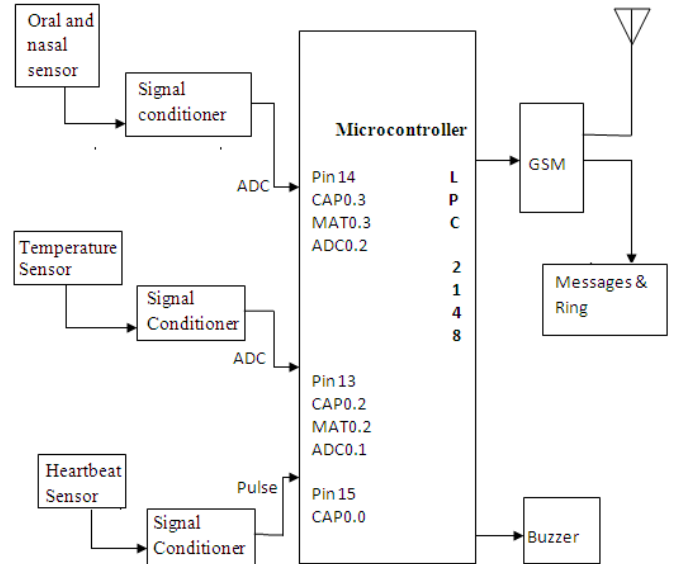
Oral and nasal sensor

Signal conditioner

Microcontroller

LPC 2148

ADC

Pin 14
CAP0.3
MAT0.3
ADC0.2

GSM

Messages & Ring

Temperature Sensor

Signal Conditioner

ADC

Pin 13
CAP0.2
MAT0.2
ADC0.1

Heartbeat Sensor

Pulse

Pin 15
CAP0.0

Signal Conditioner

Buzzer